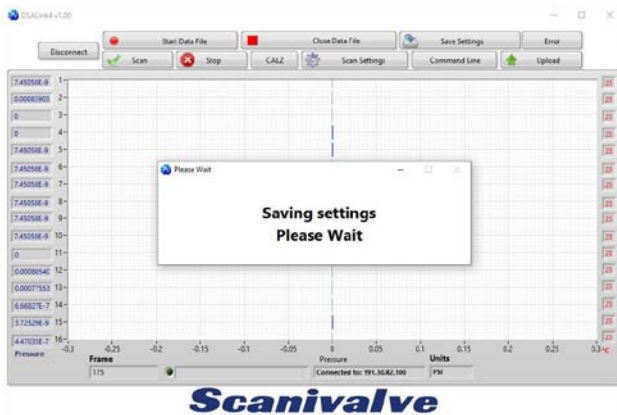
DSALinkV v1.00

Disconnect

Start Data File

Close Data File

Save Settings

Error

Scan

Stop

CALZ

Scan Settings

Command Line

Upload

7.45058E-9
0.00083903
0
0
7.45058E-9
7.45058E-9
7.45058E-9
7.45058E-9
7.45058E-9
7.45058E-9
0
0.00086540
0.00071553
6.66827E-7
3.72529E-9
4.47035E-7

1
2
3
4
5
6
7
8
9
10
11
12
13
14
15
16

Pressure

-0.3 -0.25 -0.2 -0.15 -0.1 -0.05 0 0.05 0.1 0.15 0.2 0.25 0.3

Pressure

Frame

175

Connected to: 191.30.82.100

Units

PSI

Please Wait

Saving settings
Please Wait

°C

Scanivalve